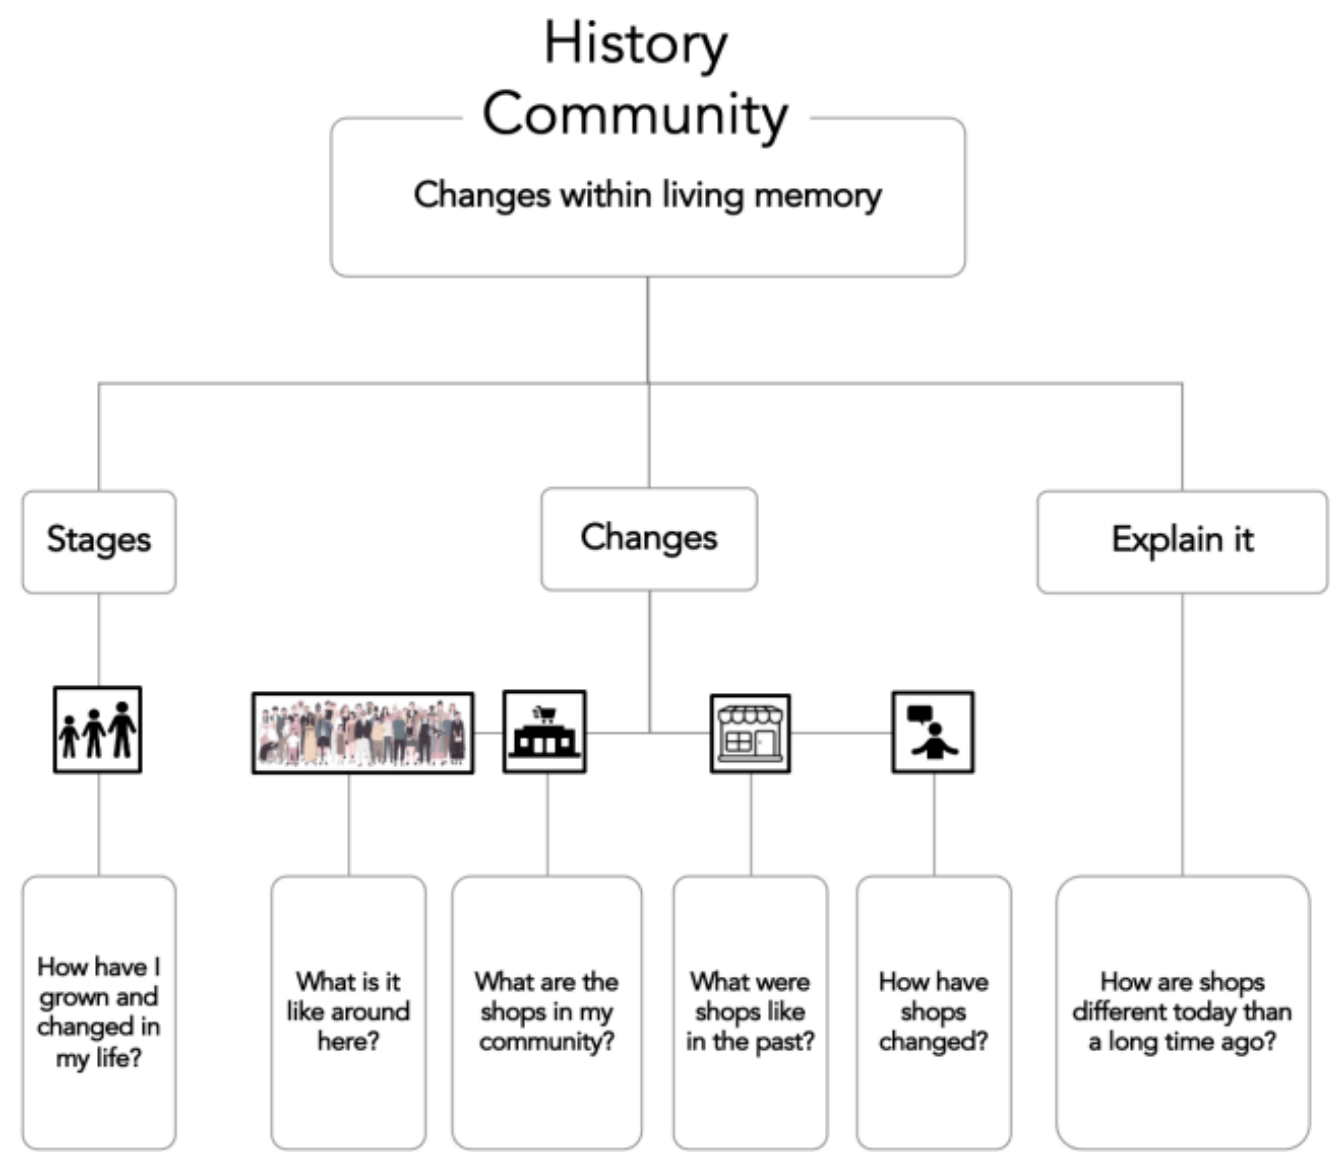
History

Community

Changes within living memory

Stages

Changes

Explain it

How have I grown and changed in my life?

What is it like around here?

What are the shops in my community?

What were shops like in the past?

How have shops changed?

How are shops different today than a long time ago?